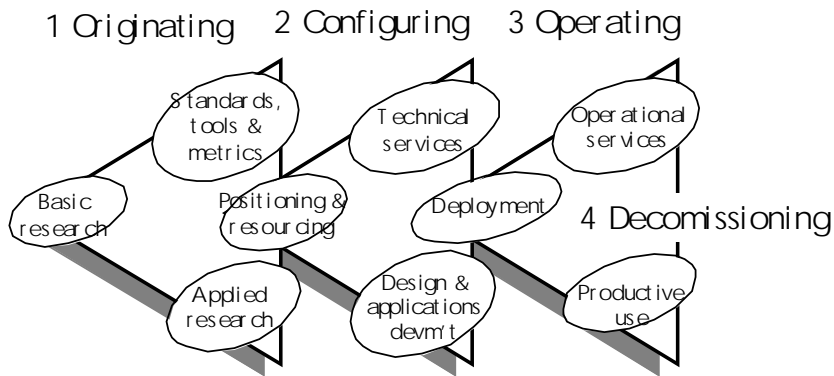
1 Originating 2 Configuring 3 Operating

Standards, tools & metrics

Technical services

Operational services

Basic research

Positioning & resourcing

Deployment

4 Decomissioning

Applied research

Design & applications devm't

Productive use